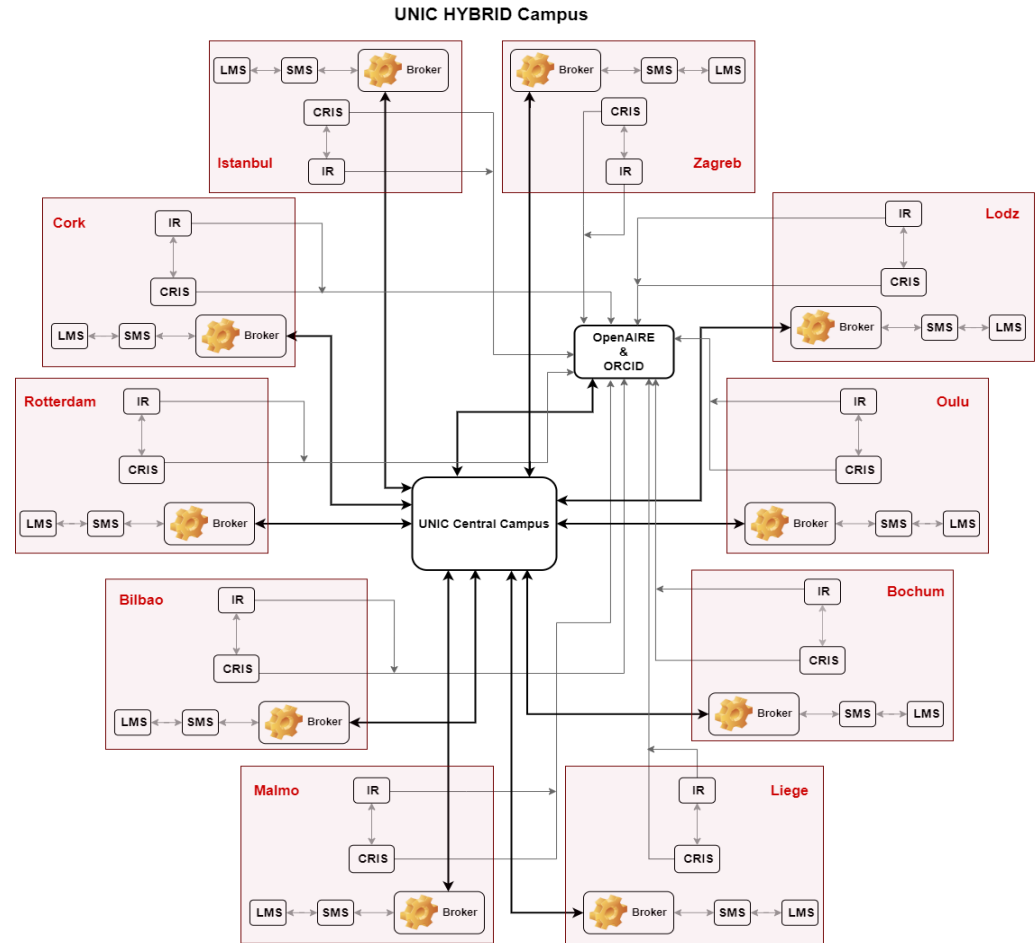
UNIC HYBRID Campus

LMS SMS Broker
CRIS
Istanbul
IR

Broker SMS LMS
CRIS
Zagreb
IR

Cork
IR
CRIS
LMS SMS Broker

Lodz
IR
CRIS
Broker SMS LMS

OpenAIRE & ORCID

Rotterdam
IR
CRIS
LMS SMS Broker

Oulu
IR
CRIS
Broker SMS LMS

UNIC Central Campus

Bilbao
IR
CRIS
LMS SMS Broker

Bochum
IR
CRIS
Broker SMS LMS

Malmo
IR
CRIS
LMS SMS Broker

Liege
IR
CRIS
Broker SMS LMS